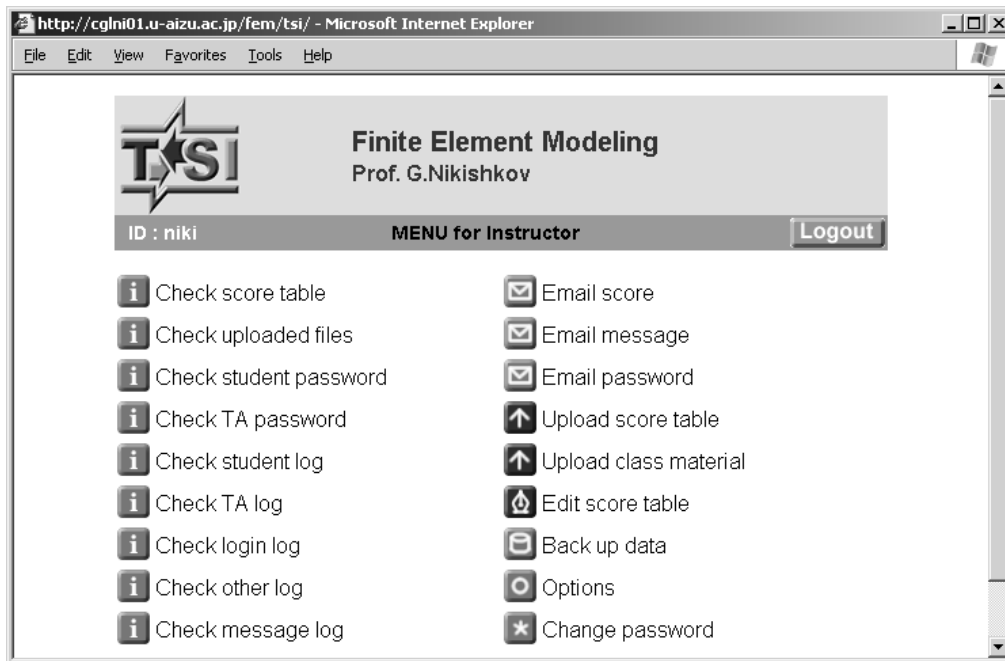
http://cglni01.u-aizu.ac.jp/fem/tsi/ - Microsoft Internet Explorer

File Edit View Favorites Tools Help

TSI

Finite Element Modeling
Prof. G.Nikishkov

ID : niki
MENU for Instructor
Logout

Check score table
Check uploaded files
Check student password
Check TA password
Check student log
Check TA log
Check login log
Check other log
Check message log

Email score
Email message
Email password
Upload score table
Upload class material
Edit score table
Back up data
Options
Change password